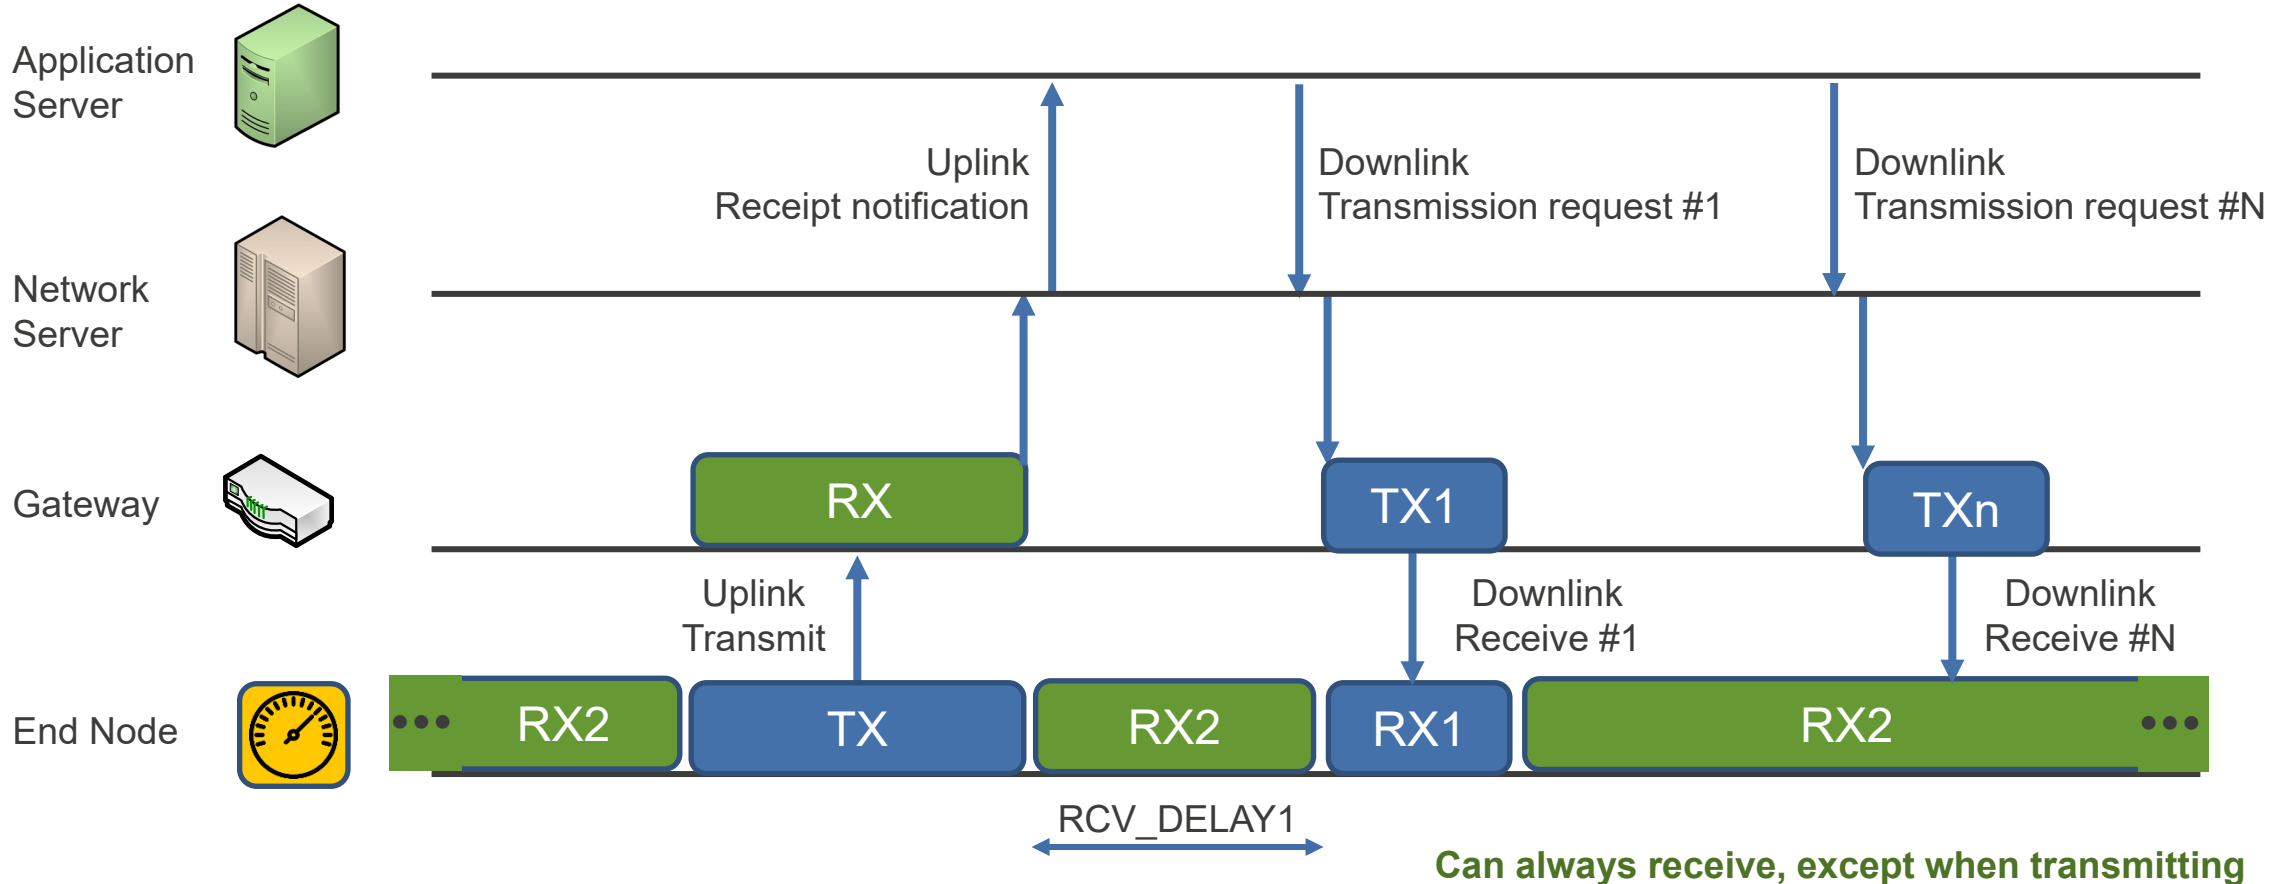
Application Server

Network Server

Gateway

End Node

Uplink
Receipt notification

Downlink
Transmission request #1

Downlink
Transmission request #N

RX

TX1

TXn

Uplink
Transmit

Downlink
Receive #1

Downlink
Receive #N

RX2

TX

RX2

RX1

RX2

RCV_DELAY1

Can always receive, except when transmitting